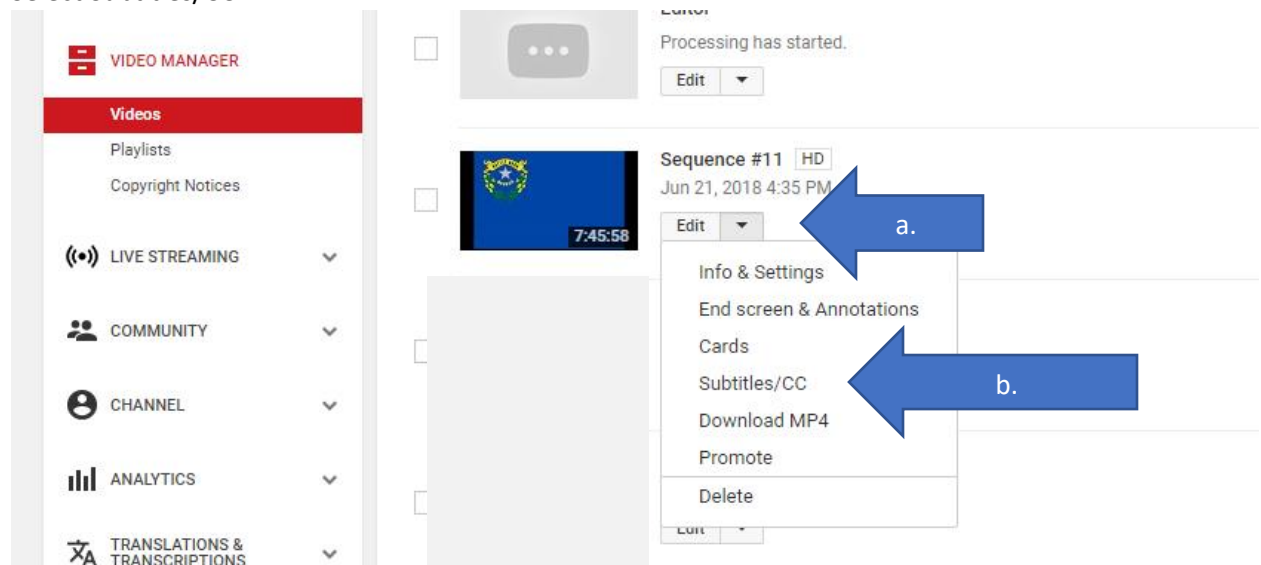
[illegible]

VIDEO MANAGER

Videos

Playlists

Copyright Notices

LIVE STREAMING

COMMUNITY

CHANNEL

ANALYTICS

TRANSLATIONS & TRANSCRIPTIONS

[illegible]

Processing has started.

Edit

Sequence #11 HD

Jun 21, 2018 4:35 PM

7:45:58

Edit

a.

Info & Settings

End screen & Annotations

Cards

Subtitles/CC

b.

Download MP4

Promote

Delete

Edit